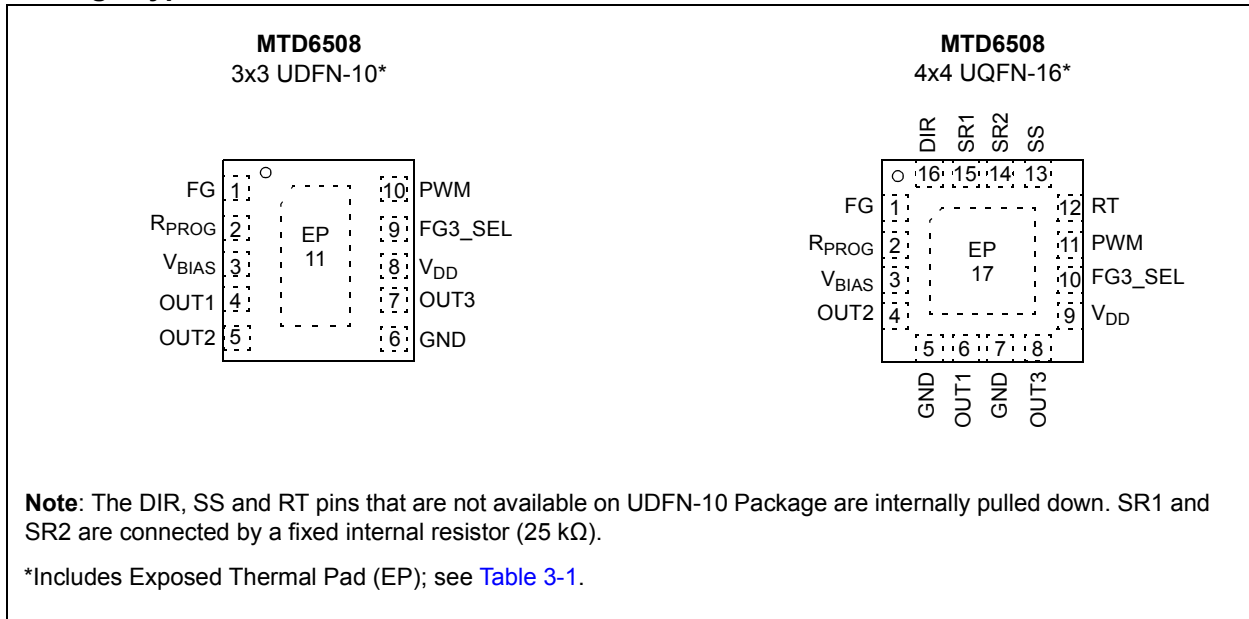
MTD6508
3x3 UDFN-10*

FG 1
$R_{PROG}$ 2
$V_{BIAS}$ 3
OUT1 4
OUT2 5

EP
11

10 PWM
9 FG3_SEL
8 $V_{DD}$
7 OUT3
6 GND

MTD6508
4x4 UQFN-16*

DIR SR1 SR2 SS
16 15 14 13

FG 1
$R_{PROG}$ 2
$V_{BIAS}$ 3
OUT2 4

EP
17

12 RT
11 PWM
10 FG3_SEL
9 $V_{DD}$

5 6 7 8
GND OUT1 GND OUT3

**Note**: The DIR, SS and RT pins that are not available on UDFN-10 Package are internally pulled down. SR1 and SR2 are connected by a fixed internal resistor (25 kΩ).

*Includes Exposed Thermal Pad (EP); see Table 3-1.